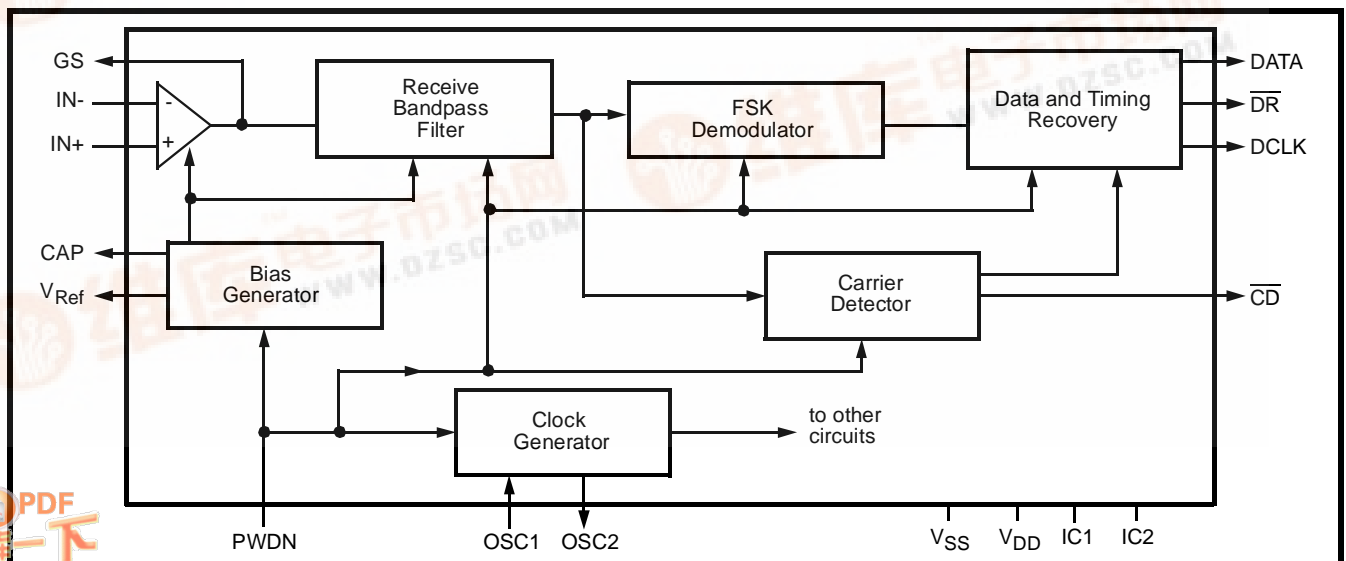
GS
IN-
IN+
-
+
Receive Bandpass Filter
FSK Demodulator
Data and Timing Recovery
DATA
$\overline{DR}$
DCLK
CAP
$V_{Ref}$
Bias Generator
Carrier Detector
$\overline{CD}$
Clock Generator
to other circuits
PWDN
OSC1
OSC2
$V_{SS}$
$V_{DD}$
IC1
IC2
www.dzsc.com
PDF